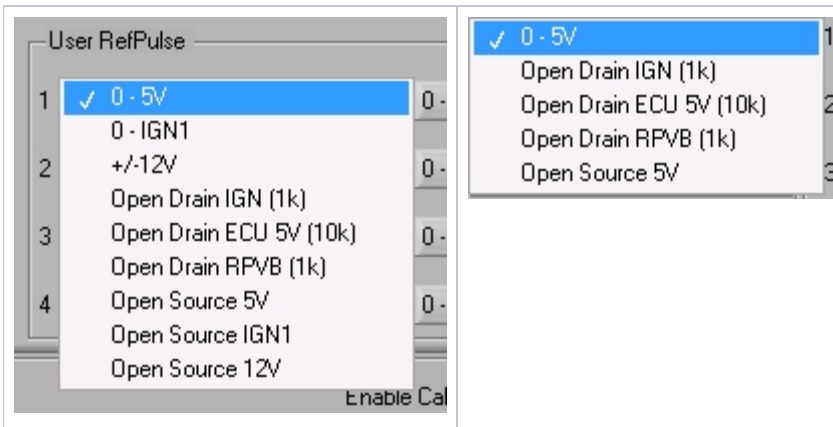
User RefPulse

1 ✓ 0 - 5V
0 - IGN1
2 +/-12V
Open Drain IGN (1k)
3 Open Drain ECU 5V (10k)
Open Drain RPVB (1k)
4 Open Source 5V
Open Source IGN1
Open Source 12V

0 -
0 -
0 -
0 -

Enable Cal

✓ 0 - 5V
Open Drain IGN (1k)
Open Drain ECU 5V (10k)
Open Drain RPVB (1k)
Open Source 5V

1
2
3